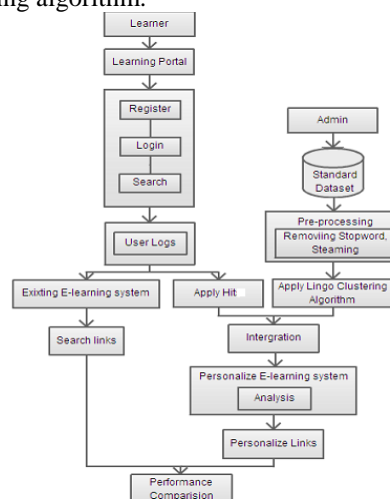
ing algorithm.

Learner

Learning Portal

Register

Login

Search

User Logs

Exixting E-learning system

Search links

Apply Hit

Admin

Standard Dataset

Pre-processing

Removing Stopword, Steaming

Apply Lingo Clustering Algorithm

Intergration

Personalize E-learning system

Analysis

Personalize Links

Performance Comparision